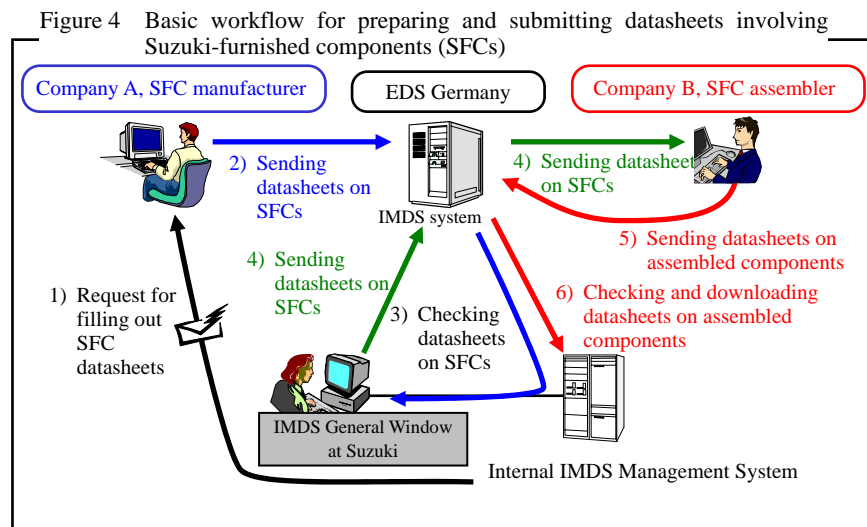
Figure 4 Basic workflow for preparing and submitting datasheets involving Suzuki-furnished components (SFCs)

Company A, SFC manufacturer

EDS Germany

Company B, SFC assembler

2) Sending datasheets on SFCs

IMDS system

4) Sending datasheet on SFCs

5) Sending datasheets on assembled components

1) Request for filling out SFC datasheets

4) Sending datasheets on SFCs

3) Checking datasheets on SFCs

6) Checking and downloading datasheets on assembled components

IMDS General Window at Suzuki

Internal IMDS Management System